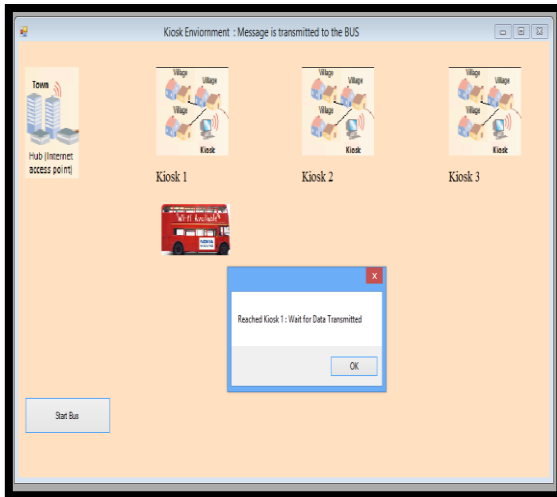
Kiosk Enviornment : Message is transmitted to the BUS

Town

Hub (Internet access point)

Village
Village
Village
Kiosk

Kiosk 1

Village
Village
Village
Kiosk

Kiosk 2

Village
Village
Village
Kiosk

Kiosk 3

Wi-Fi Available

x

Reached Kiosk 1 : Wait for Data Transmitted

OK

Start Bus